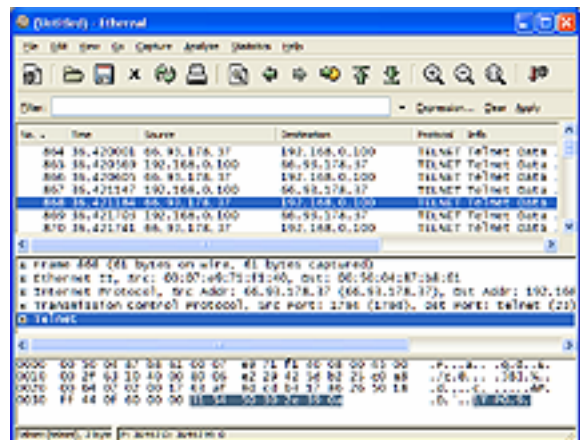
(Untitled) - Ethereal

File Edit View Go Capture Analyze Statistics Help

Filter: Expression... Clear Apply

| No. . | Time | Source | Destination | Protocol | Info |
|---|---|---|---|---|---|
| 864 | 36.420001 | 66.93.178.37 | 192.168.0.100 | TELNET | Telnet Data |
| 865 | 36.420569 | 192.168.0.100 | 66.93.178.37 | TELNET | Telnet Data |
| 866 | 36.420605 | 66.93.178.37 | 192.168.0.100 | TELNET | Telnet Data |
| 867 | 36.421147 | 192.168.0.100 | 66.93.178.37 | TELNET | Telnet Data |
| 868 | 36.421184 | 66.93.178.37 | 192.168.0.100 | TELNET | Telnet Data |
| 869 | 36.421703 | 192.168.0.100 | 66.93.178.37 | TELNET | Telnet Data |
| 870 | 36.421741 | 66.93.178.37 | 192.168.0.100 | TELNET | Telnet Data |

Frame 868 (61 bytes on wire, 61 bytes captured)
Ethernet II, Src: 00:07:e9:71:f1:40, Dst: 00:50:04:87:b8:81
Internet Protocol, Src Addr: 66.93.178.37 (66.93.178.37), Dst Addr: 192.168
Transmission Control Protocol, Src Port: 1796 (1796), Dst Port: telnet (23)
Telnet

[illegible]